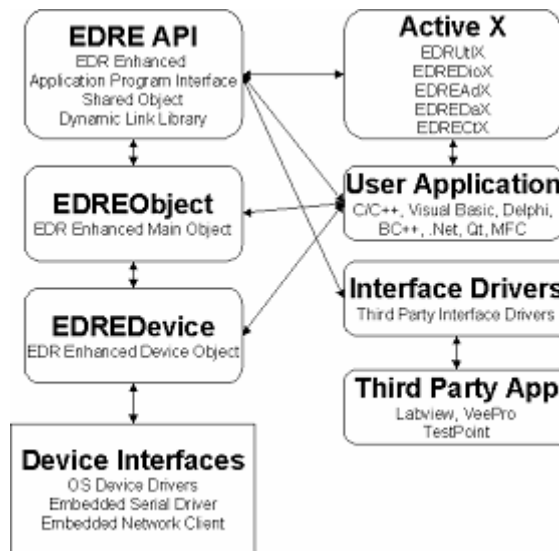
EDRE API
EDR Enhanced
Application Program Interface
Shared Object
Dynamic Link Library

Active X
EDRUtlX
EDREDioX
EDREAdX
EDREDaX
EDRECtX

EDREObject
EDR Enhanced Main Object

User Application
C/C++, Visual Basic, Delphi, BC++, .Net, Qt, MFC

EDREDevice
EDR Enhanced Device Object

Interface Drivers
Third Party Interface Drivers

Third Party App
Labview, VeePro
TestPoint

Device Interfaces
OS Device Drivers
Embedded Serial Driver
Embedded Network Client